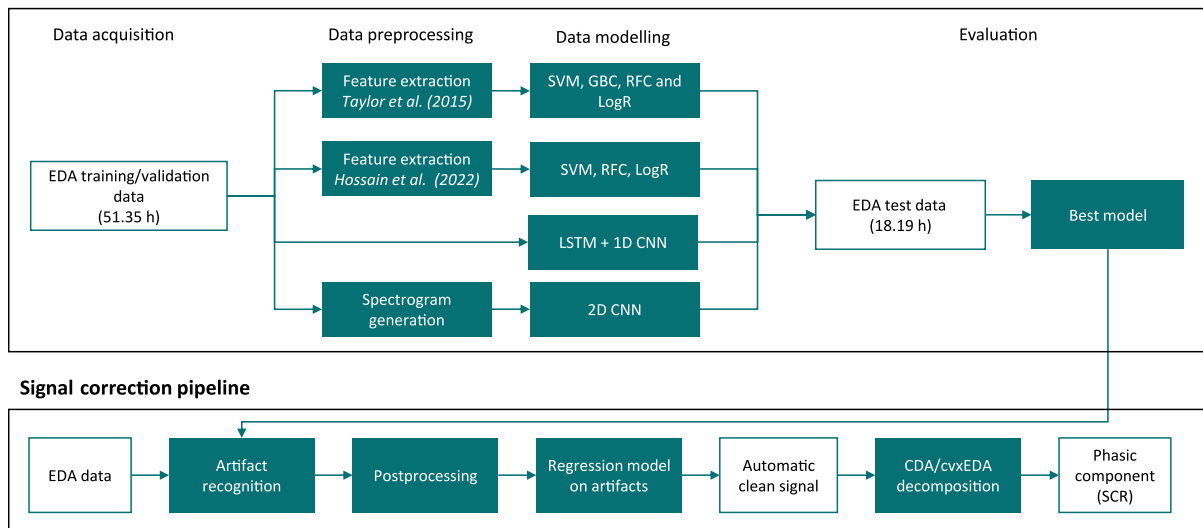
Data acquisition

Data preprocessing

Data modelling

Evaluation

EDA training/validation data (51.35 h)

Feature extraction *Taylor et al. (2015)*

SVM, GBC, RFC and LogR

Feature extraction *Hossain et al. (2022)*

SVM, RFC, LogR

LSTM + 1D CNN

Spectrogram generation

2D CNN

EDA test data (18.19 h)

Best model

**Signal correction pipeline**

EDA data

Artifact recognition

Postprocessing

Regression model on artifacts

Automatic clean signal

CDA/cvxEDA decomposition

Phasic component (SCR)